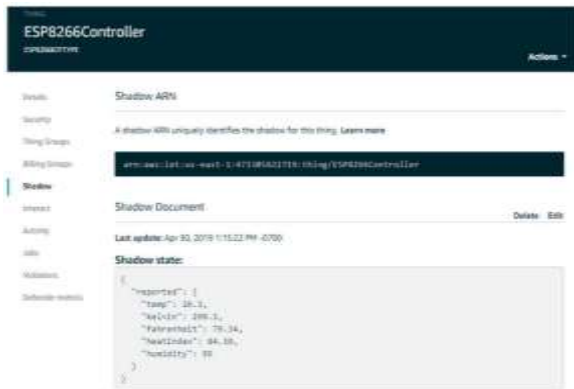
THING
ESP8266Controller
ESP8266TYPE

Actions ▾

Details
Security
Thing Groups
Billing Groups
Shadow
Interact
Activity
Jobs
Violations
Defender metrics

Shadow ARN

A shadow ARN uniquely identifies the shadow for this thing. Learn more

arn:aws:iot:us-east-1:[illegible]:thing/ESP8266Controller

Shadow Document

Delete Edit

Last update: Apr 30, 2019 1:15:22 PM -0700

Shadow state:

{
  "reported": {
    "temp": 26.3,
    "kelvin": 299.3,
    "fahrenheit": 79.34,
    "heatIndex": 84.16,
    "humidity": 59
  }
}